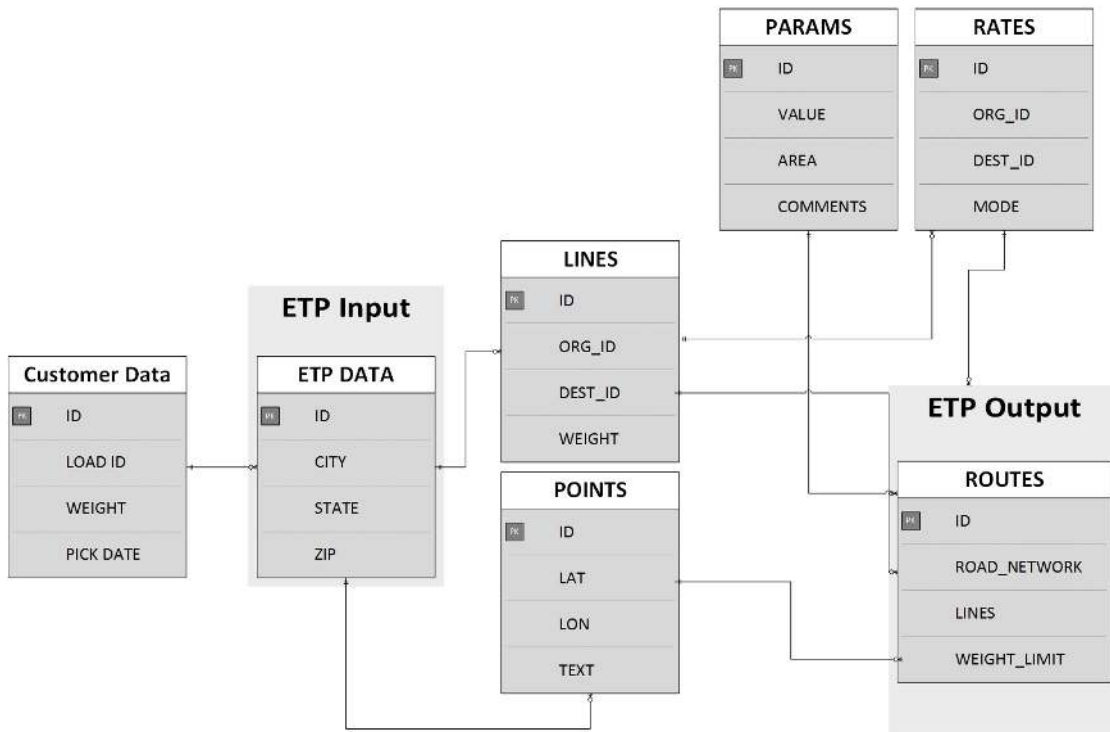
PARAMS
PK ID
VALUE
AREA
COMMENTS

RATES
PK ID
ORG_ID
DEST_ID
MODE

ETP Input

LINES
PK ID
ORG_ID
DEST_ID
WEIGHT

Customer Data
PK ID
LOAD ID
WEIGHT
PICK DATE

ETP DATA
PK ID
CITY
STATE
ZIP

ETP Output

POINTS
PK ID
LAT
LON
TEXT

ROUTES
PK ID
ROAD_NETWORK
LINES
WEIGHT_LIMIT